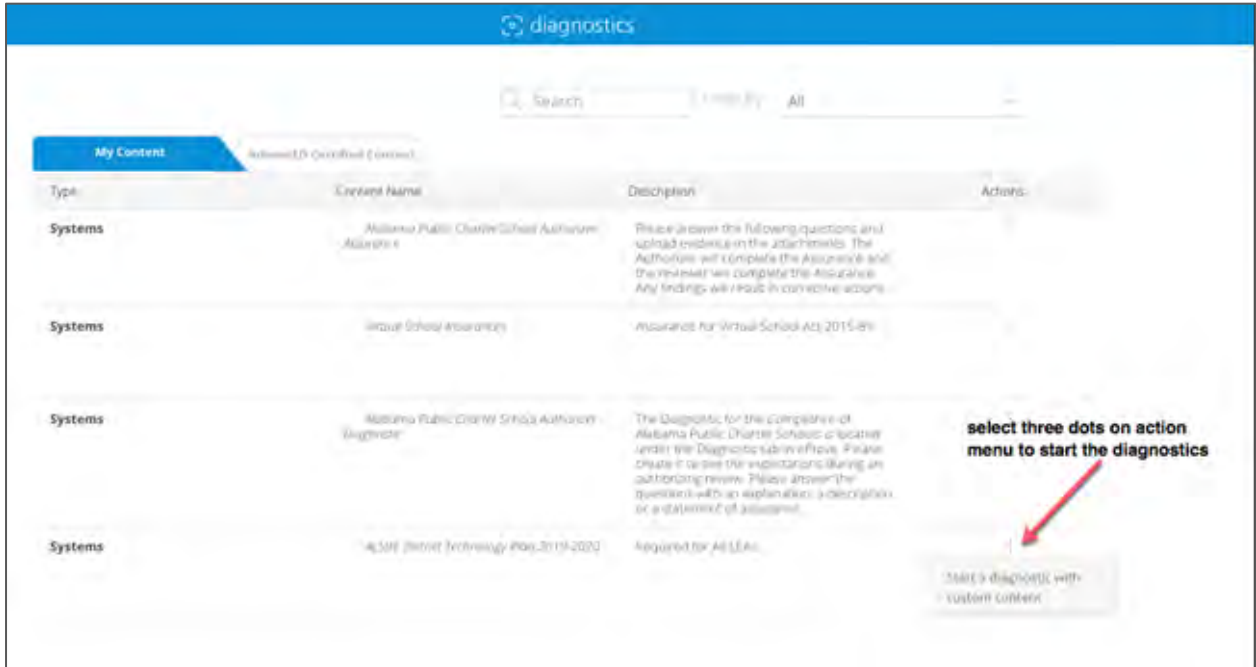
diagnostics

Search | Filter By | All

My Content | AdvancED Certified Content

| Type | Content Name | Description | Actions |
|---|---|---|---|
| Systems | Alabama Public Charter School Authorizer Assurance | Please answer the following questions and upload evidence in the attachments. The Authorizer will complete the Assurance and the reviewer will complete the Assurance. Any findings will result in corrective actions. | |
| Systems | Virtual School Assurances | Assurances for Virtual School Act 2015-89 | |
| Systems | Alabama Public Charter School Authorizer Diagnostic | The Diagnostic for the completion of Alabama Public Charter Schools is located under the Diagnostic tab in eProve. Please create it to see the expectations during an authorizing review. Please answer the questions with an explanation, a description or a statement of assurance. | |
| Systems | ALSDE District Technology Plan 2019-2020 | Required for All LEAs | |

select three dots on action menu to start the diagnostics

Start a diagnostic with custom content